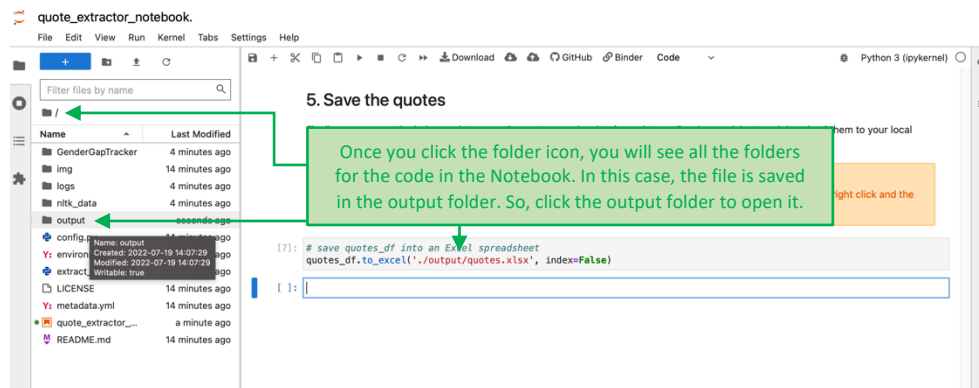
quote_extractor_notebook.

File Edit View Run Kernel Tabs Settings Help

+

Download GitHub Binder Code Python 3 (ipykernel)

Filter files by name

/

| Name | Last Modified |
|---|---|
| GenderGapTracker | 4 minutes ago |
| img | 14 minutes ago |
| logs | 4 minutes ago |
| nltk_data | 4 minutes ago |
| output | seconds ago |
| config.p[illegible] | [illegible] |
| environ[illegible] | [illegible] |
| extract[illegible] | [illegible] |
| LICENSE | 14 minutes ago |
| metadata.yml | 14 minutes ago |
| quote_extractor_... | a minute ago |
| README.md | 14 minutes ago |

Name: output
Created: 2022-07-19 14:07:29
Modified: 2022-07-19 14:07:29
Writable: true

5. Save the quotes

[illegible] them to your local

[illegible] ight click and the

Once you click the folder icon, you will see all the folders for the code in the Notebook. In this case, the file is saved in the output folder. So, click the output folder to open it.

[7]: # save quotes_df into an Excel spreadsheet
quotes_df.to_excel('./output/quotes.xlsx', index=False)

[ ]: